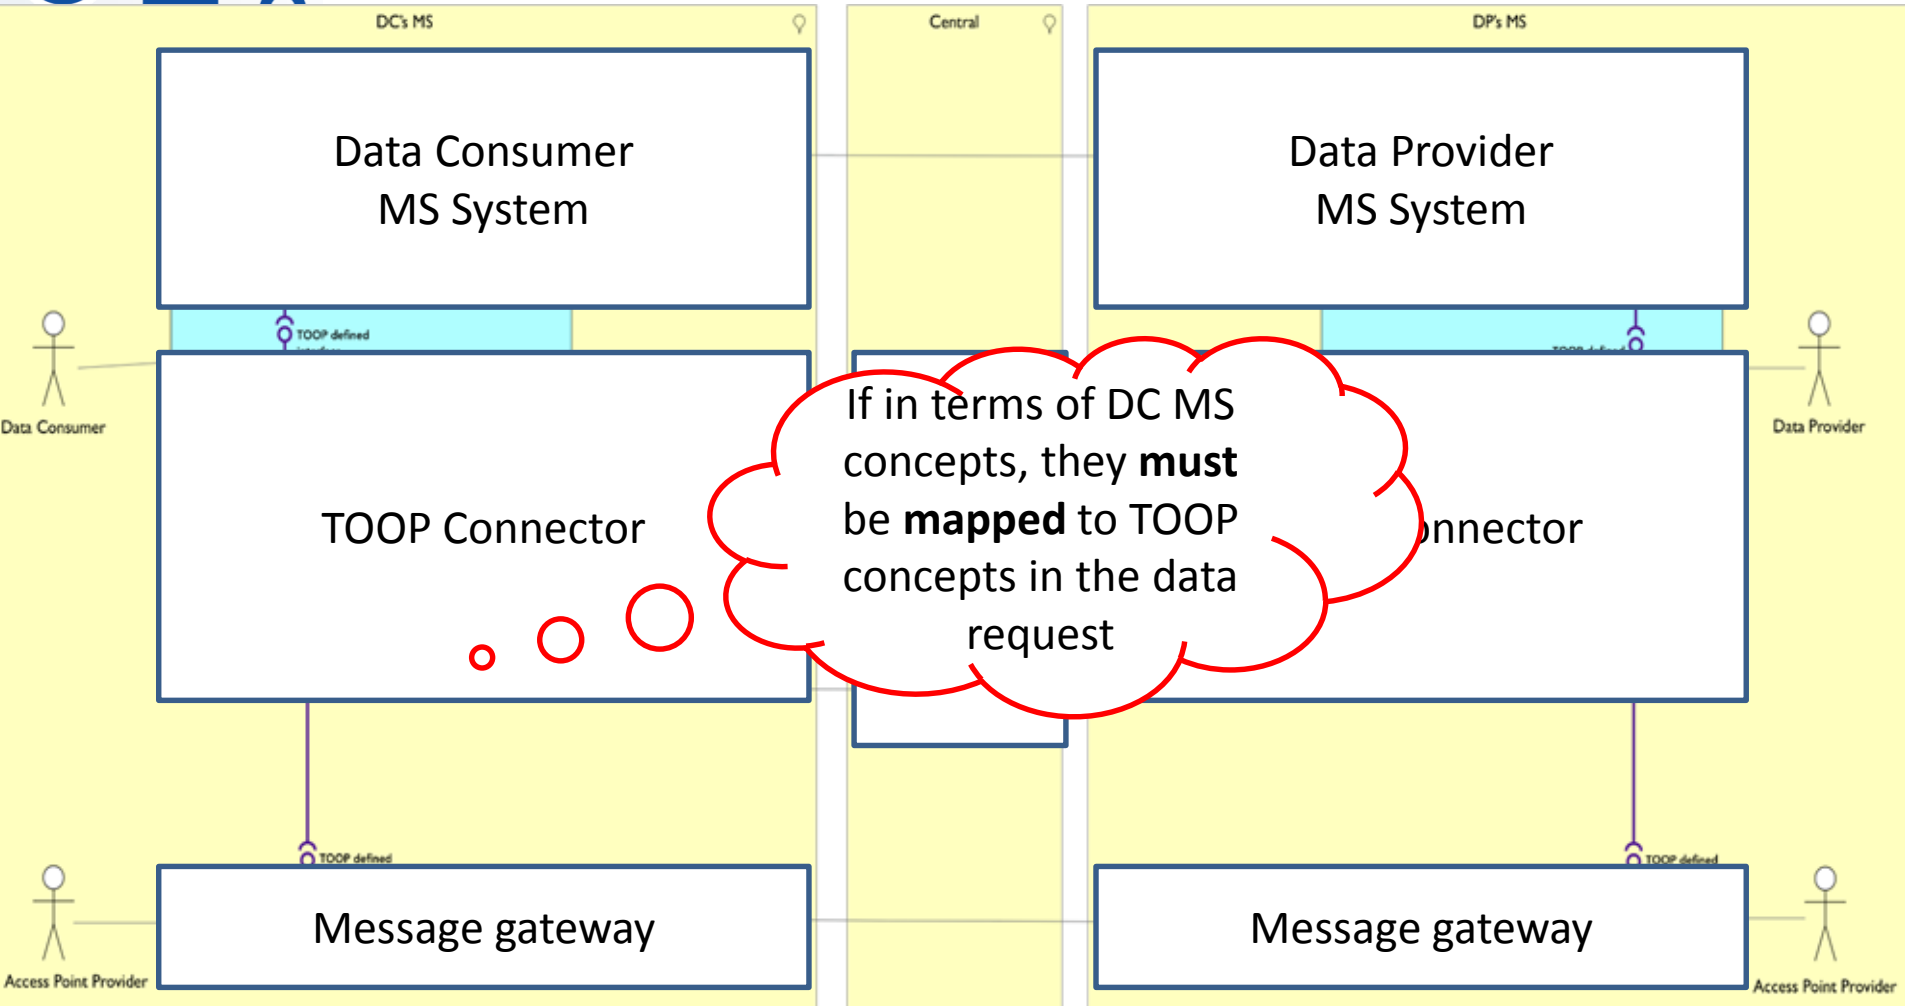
DC's MS

Central

DP's MS

Data Consumer MS System

Data Provider MS System

TOOP defined

Data Consumer

Data Provider

TOOP Connector

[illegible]nnector

If in terms of DC MS concepts, they **must** be **mapped** to TOOP concepts in the data request

TOOP defined

TOOP defined

Message gateway

Message gateway

Access Point Provider

Access Point Provider